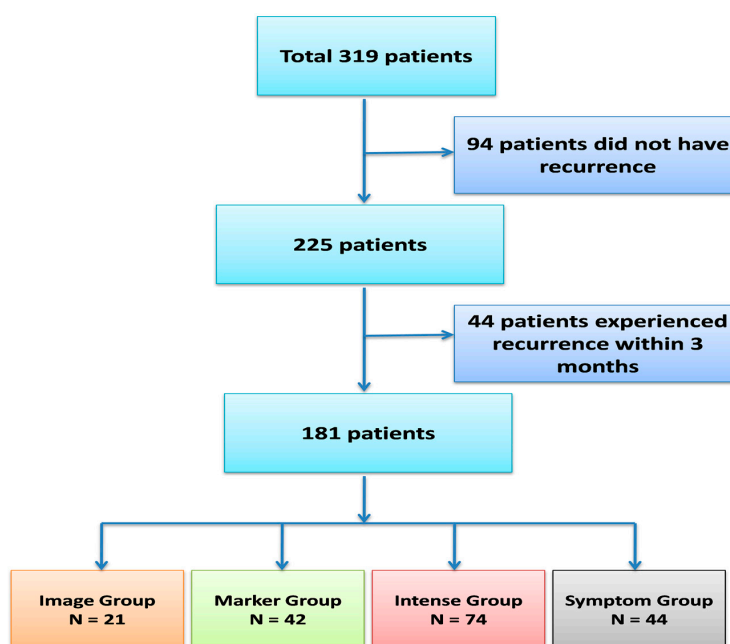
Total 319 patients

94 patients did not have recurrence

225 patients

44 patients experienced recurrence within 3 months

181 patients

Image Group
N = 21

Marker Group
N = 42

Intense Group
N = 74

Symptom Group
N = 44